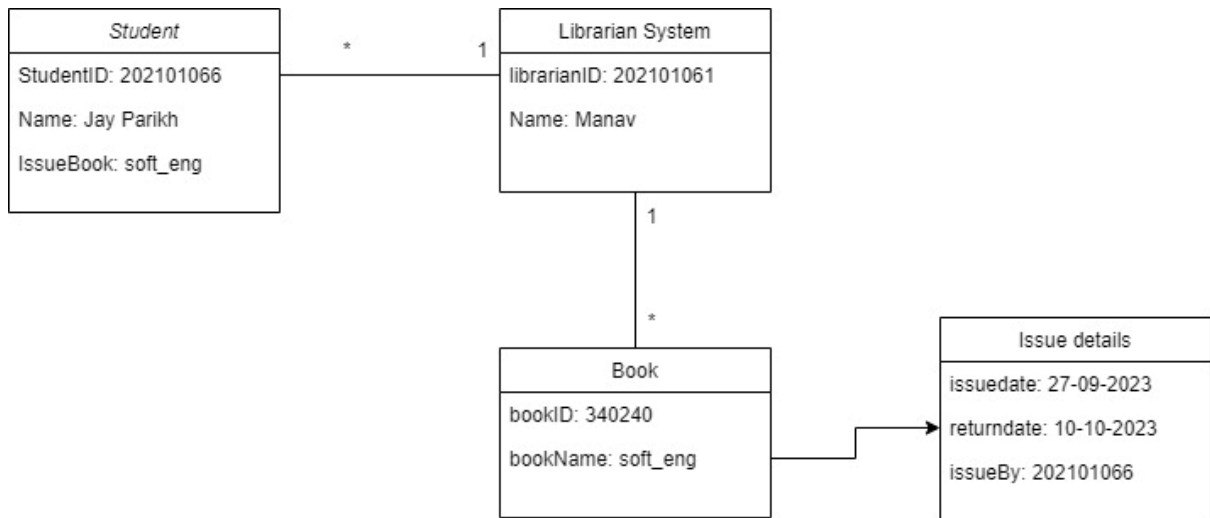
Student

StudentID: 202101066

Name: Jay Parikh

IssueBook: soft_eng

*

1

Librarian System

librarianID: 202101061

Name: Manav

1

*

Book

bookID: 340240

bookName: soft_eng

Issue details

issuedate: 27-09-2023

returndate: 10-10-2023

issueBy: 202101066